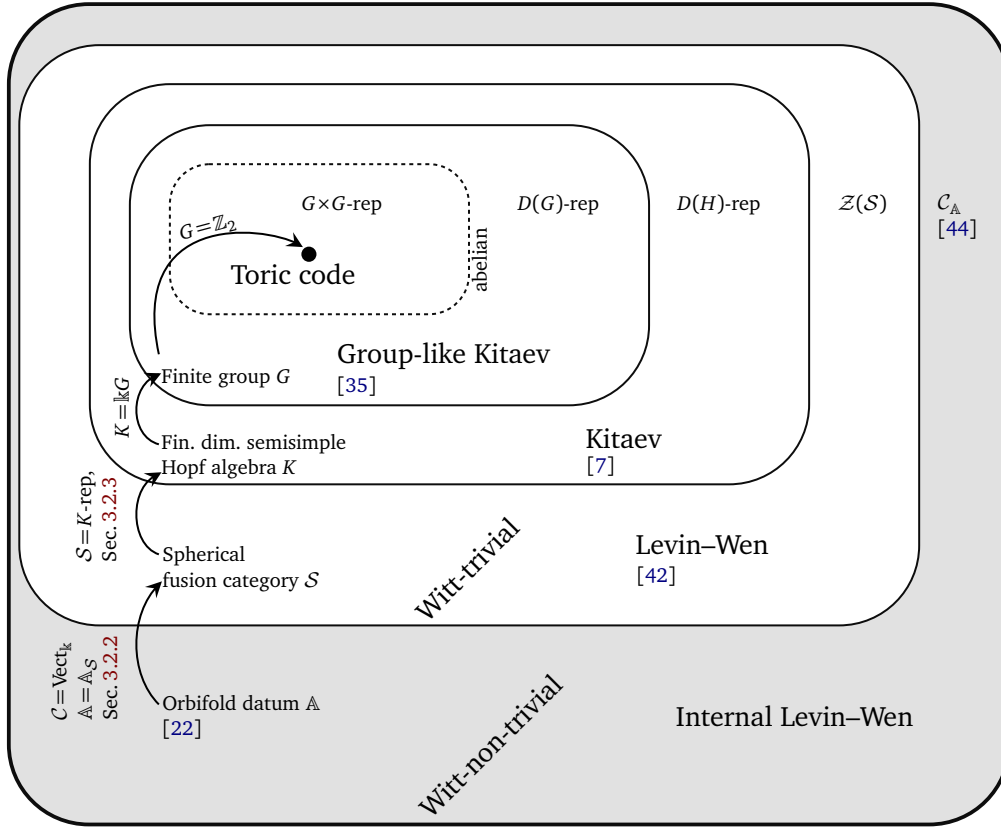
$G \times G$-rep

$D(G)$-rep

$D(H)$-rep

$\mathcal{Z}(\mathcal{S})$

$\mathcal{C}_{\mathbb{A}}$ [44]

$G=\mathbb{Z}_2$

Toric code

abelian

Group-like Kitaev [35]

Finite group $G$

$K=\mathbb{k}G$

Fin. dim. semisimple Hopf algebra $K$

Kitaev [7]

$\mathcal{S}=K$-rep, Sec. 3.2.3

Spherical fusion category $\mathcal{S}$

Witt-trivial

Levin–Wen [42]

$\mathcal{C}=\mathrm{Vect}_{\mathbb{k}}$
$\mathbb{A}=\mathbb{A}_{\mathcal{S}}$
Sec. 3.2.2

Orbifold datum $\mathbb{A}$ [22]

Witt-non-trivial

Internal Levin–Wen